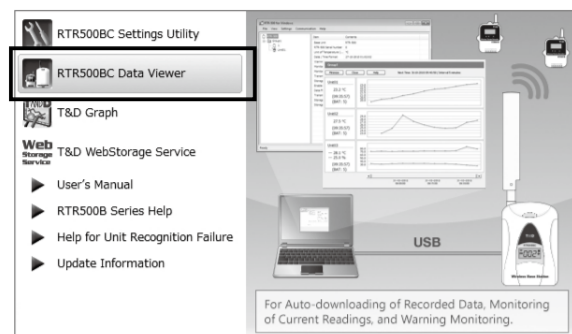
RTR500BC Settings Utility

RTR500BC Data Viewer

T&D Graph

Web Storage Service T&D WebStorage Service

User's Manual

RTR500B Series Help

Help for Unit Recognition Failure

Update Information

USB

For Auto-downloading of Recorded Data, Monitoring of Current Readings, and Warning Monitoring.